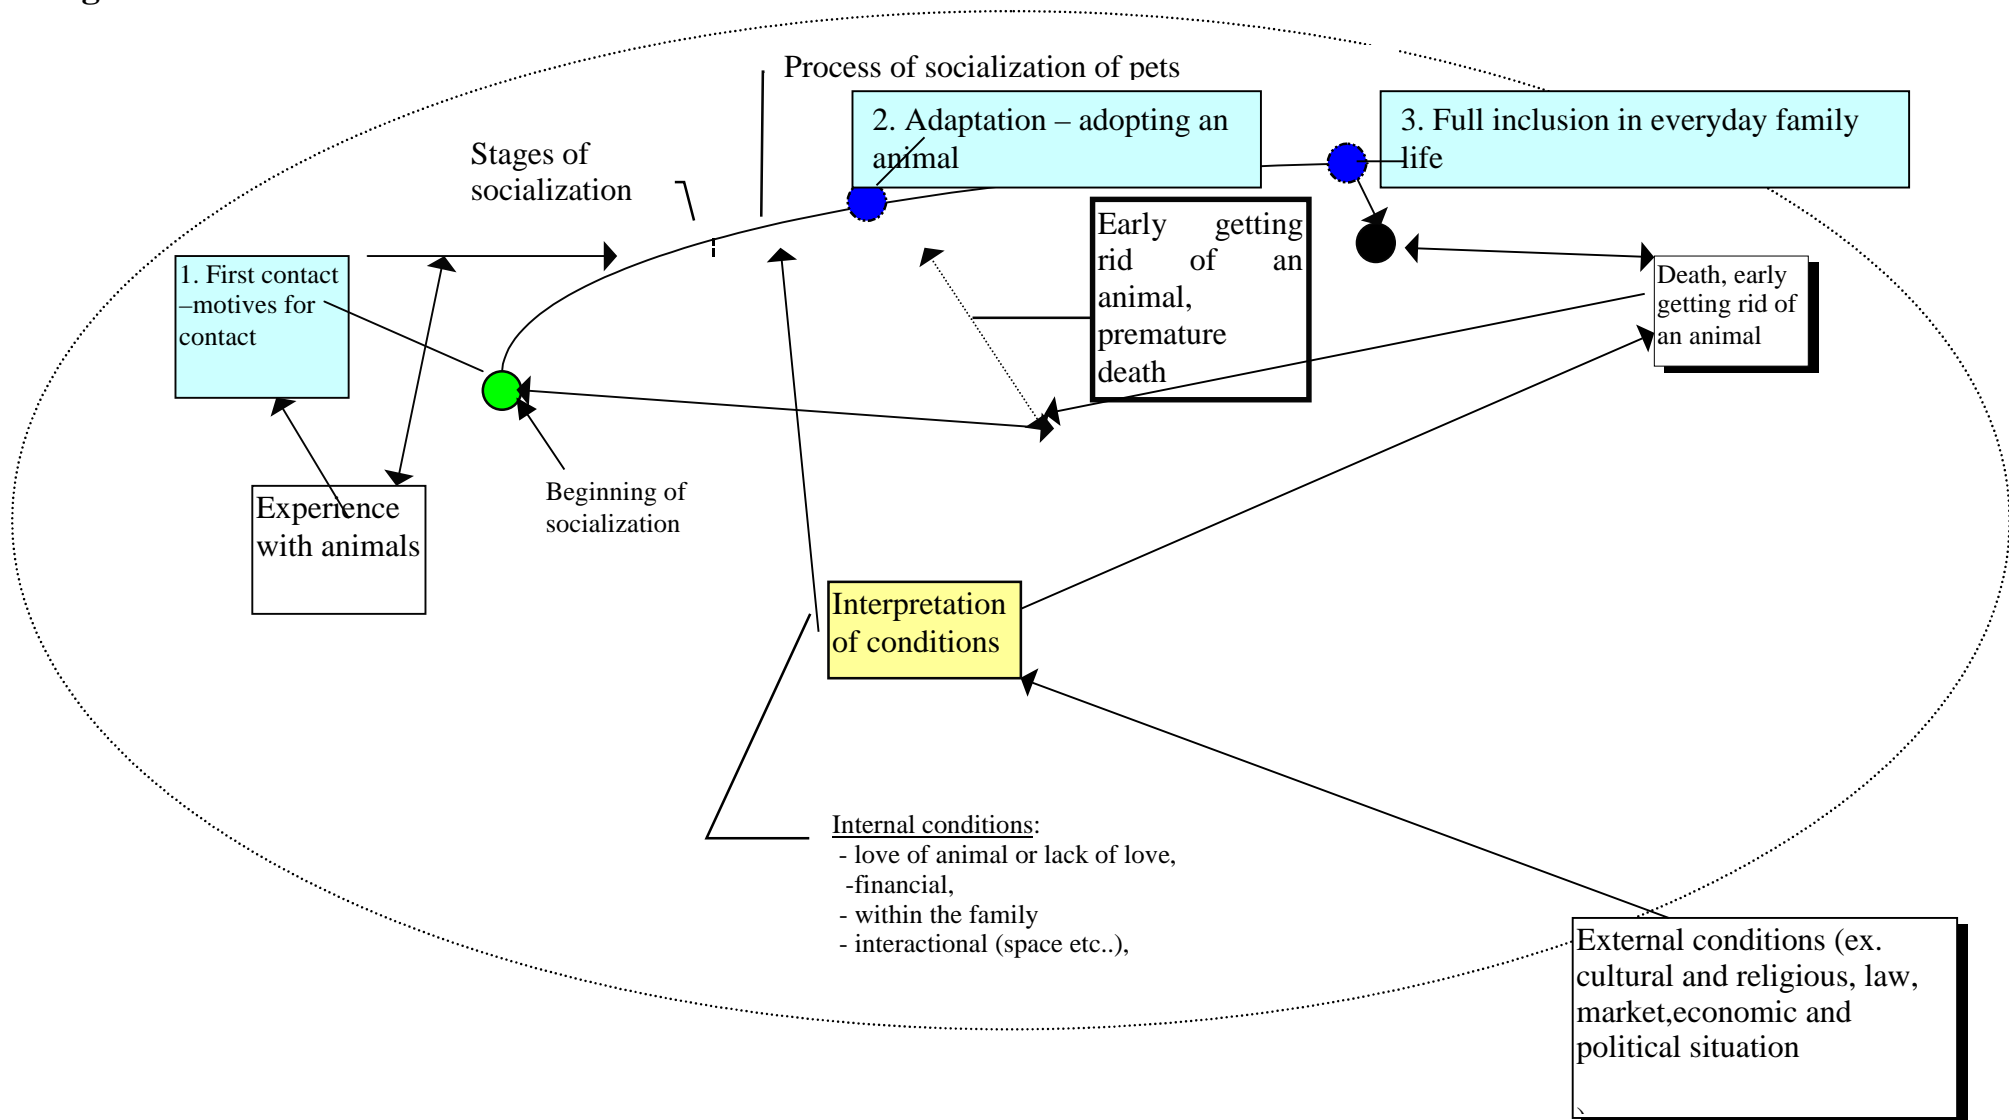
Process of socialization of pets

Stages of socialization

2. Adaptation – adopting an animal

3. Full inclusion in everyday family life

1. First contact –motives for contact

Early getting rid of an animal, premature death

Death, early getting rid of an animal

Experience with animals

Beginning of socialization

Interpretation of conditions

Internal conditions:
- love of animal or lack of love,
-financial,
- within the family
- interactional (space etc..),

External conditions (ex. cultural and religious, law, market,economic and political situation